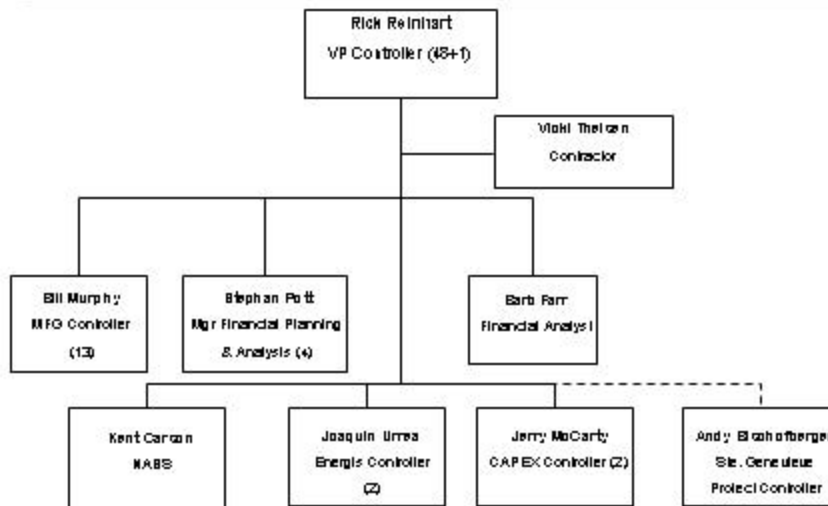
Rick Reinhart
VP Controller (48+1)

Vicki Theisen
Contractor

Bill Murphy
MFG Controller
(13)

Stephan Pott
Mgr Financial Planning
& Analysis (4)

Barb Farr
Financial Analyst

Kent Carson
NABS

Joaquin Urrea
Energis Controller
(2)

Jerry McCarty
CAPEX Controller (2)

Andy Bischofberge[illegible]
Ste. Genevieve
Project Controller